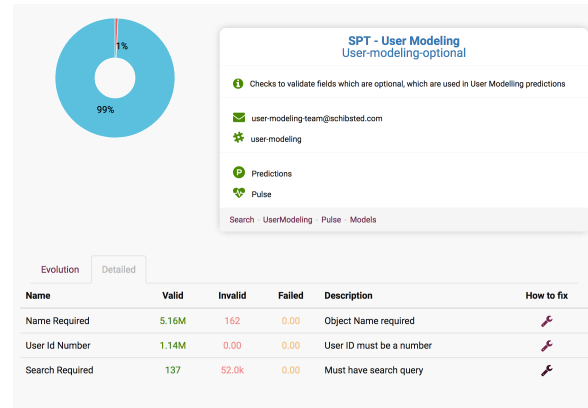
1%

99%

SPT - User Modeling
User-modeling-optional

Checks to validate fields which are optional, which are used in User Modelling predictions

user-modeling-team@schibsted.com

user-modeling

Predictions

Pulse

Search · UserModeling · Pulse · Models

Evolution | Detailed

| Name | Valid | Invalid | Failed | Description | How to fix |
|---|---|---|---|---|---|
| Name Required | 5.16M | 162 | 0.00 | Object Name required | |
| User Id Number | 1.14M | 0.00 | 0.00 | User ID must be a number | |
| Search Required | 137 | 52.0k | 0.00 | Must have search query | |